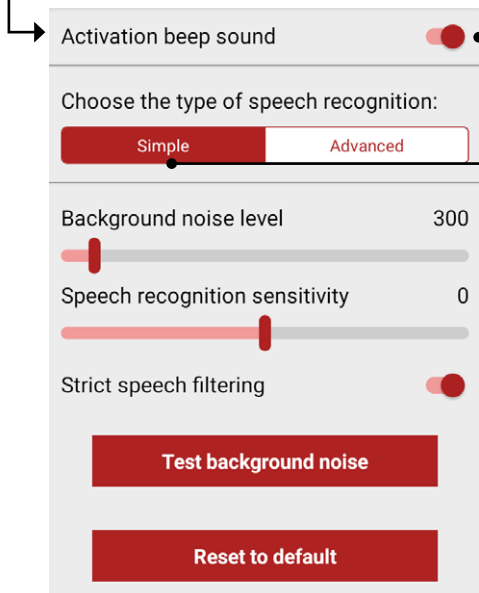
Activation beep sound

Choose the type of speech recognition:

Simple

Advanced

Background noise level

300

Speech recognition sensitivity

0

Strict speech filtering

Test background noise

Reset to default